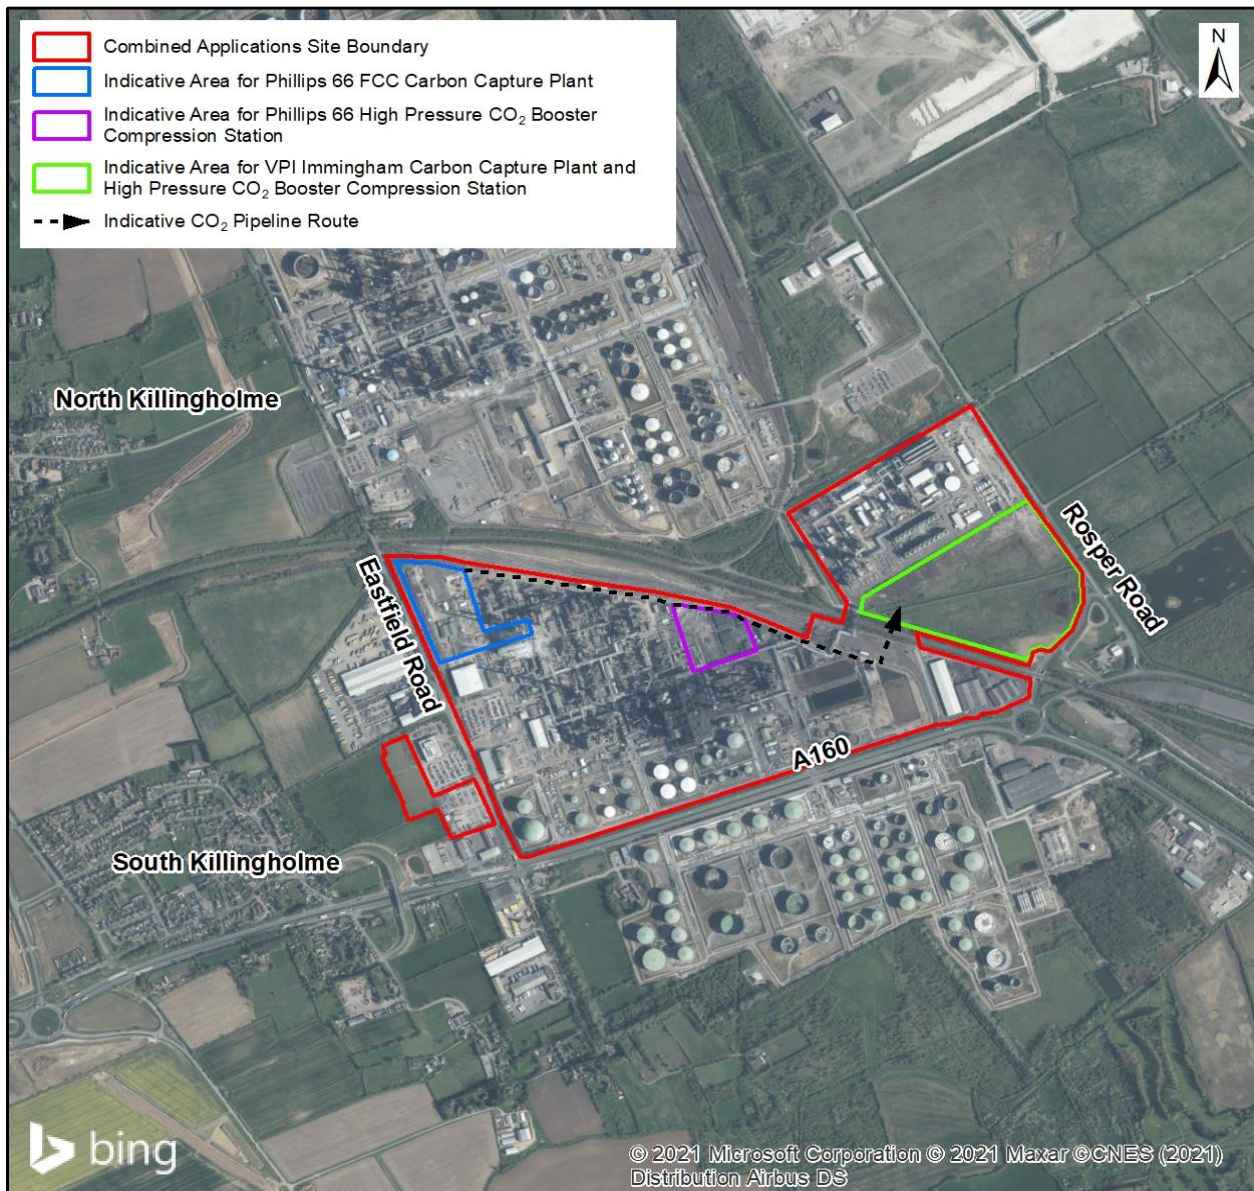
Combined Applications Site Boundary
Indicative Area for Phillips 66 FCC Carbon Capture Plant
Indicative Area for Phillips 66 High Pressure $CO_2$ Booster Compression Station
Indicative Area for VPI Immingham Carbon Capture Plant and High Pressure $CO_2$ Booster Compression Station
Indicative $CO_2$ Pipeline Route

N

North Killingholme

Eastfield Road

Rosper Road

A160

South Killingholme

bing

© 2021 Microsoft Corporation © 2021 Maxar ©CNES (2021) Distribution Airbus DS